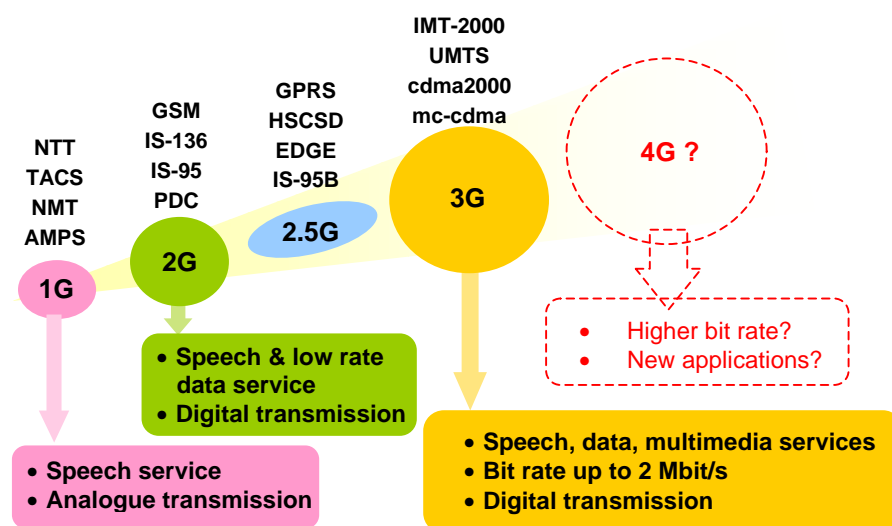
IMT-2000
UMTS
cdma2000
mc-cdma

GPRS
HSCSD
EDGE
IS-95B

GSM
IS-136
IS-95
PDC

NTT
TACS
NMT
AMPS

1G

2G

2.5G

3G

4G ?

• Higher bit rate?
• New applications?

• Speech & low rate data service
• Digital transmission

• Speech service
• Analogue transmission

• Speech, data, multimedia services
• Bit rate up to 2 Mbit/s
• Digital transmission